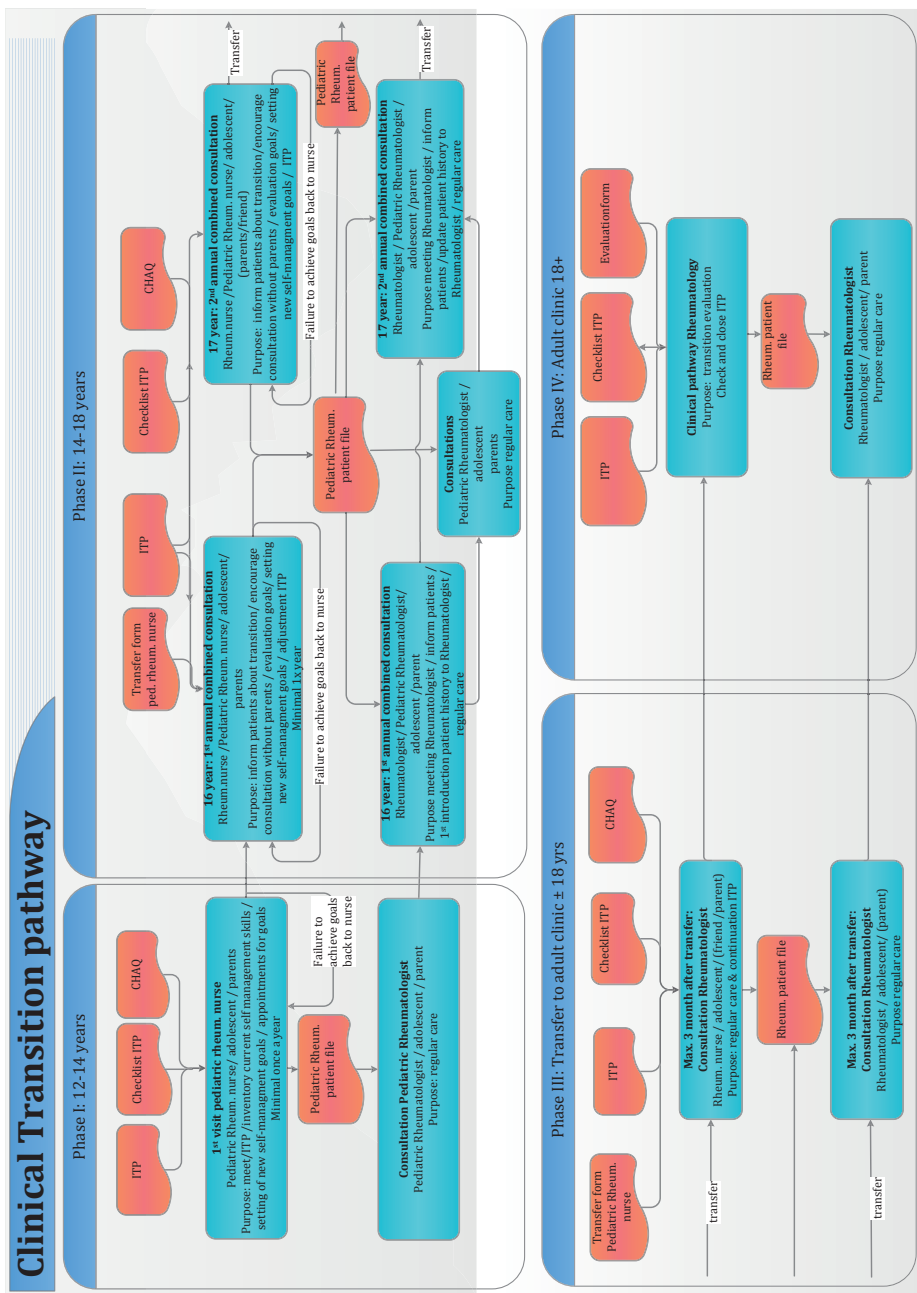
Clinical Transition pathway

Phase I: 12-14 years

ITP

Checklist ITP

CHAQ

1st visit pediatric rheum. nurse
Pediatric Rheum. nurse/ adolescent / parents
Purpose: meet/ITP /inventory current self management skills / setting of new self-managment goals / appointments for goals
Minimal once a year

Failure to achieve goals back to nurse

Pediatric Rheum. patient file

Consultation Pediatric Rheumatologist
Pediatric Rheumatologist / adolescent / parent
Purpose: regular care

Phase II: 14-18 years

Transfer form ped. rheum. nurse

ITP

Checklist ITP

CHAQ

16 year: 1st annual combined consultation
Rheum.nurse /Pediatric Rheum. nurse/ adolescent/ parents
Purpose: inform patients about transition/ encourage consultation without parents / evaluation goals/ setting new self-managment goals / adjustment ITP
Minimal 1x year

Failure to achieve goals back to nurse

Pediatric Rheum. patient file

17 year: 2nd annual combined consultation
Rheum.nurse /Pediatric Rheum. nurse/ adolescent/ (parents/friend)
Purpose: inform patients about transition/encourage consultation without parents / evaluation goals/ setting new self-managment goals / ITP

Failure to achieve goals back to nurse

Transfer

Pediatric Rheum. patient file

16 year: 1st annual combined consultation
Rheumatologist/ Pediatric Rheumatologist/ adolescent / parent
Purpose meeting Rheumatologist / inform patients / 1st introduction patient history to Rheumatologist / regular care

Consultations
Pediatric Rheumatologist / adolescent parents
Purpose regular care

17 year: 2nd annual combined consultation
Rheumatologist / Pediatric Rheumatologist / adolescent / parent
Purpose meeting Rheumatologist / inform patients /update patient history to Rheumatologist / regular care

Transfer

Phase III: Transfer to adult clinic ± 18 yrs

Transfer form Pediatric Rheum. nurse

ITP

Checklist ITP

CHAQ

transfer

Max. 3 month after transfer: Consultation Rheumatologist
Rheum. nurse / adolescent / (friend / parent)
Purpose: regular care & continuation ITP

Rheum. patient file

transfer

Max. 3 month after transfer: Consultation Rheumatologist
Rheumatologist / adolescent/ (parent)
Purpose regular care

Phase IV: Adult clinic 18+

ITP

Checklist ITP

Evaluationform

Clinical pathway Rheumatology
Purpose: transition evaluation
Check and close ITP

Rheum. patient file

Consultation Rheumatologist
Rheumatologist / adolescent / parent
Purpose regular care